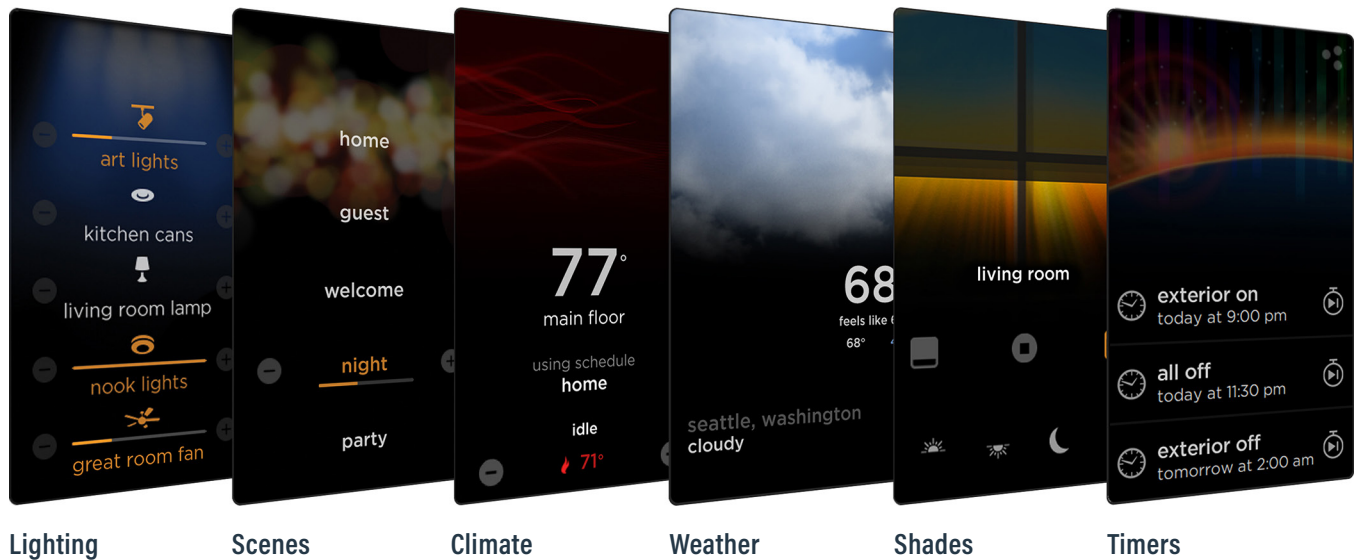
art lights
kitchen cans
living room lamp
nook lights
great room fan

Lighting

home
guest
welcome
night
party

Scenes

77°
main floor
using schedule
home
idle
71°

Climate

68
feels like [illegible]
68°
seattle, washington
cloudy

Weather

living room

Shades

exterior on
today at 9:00 pm
all off
today at 11:30 pm
exterior off
tomorrow at 2:00 am

Timers